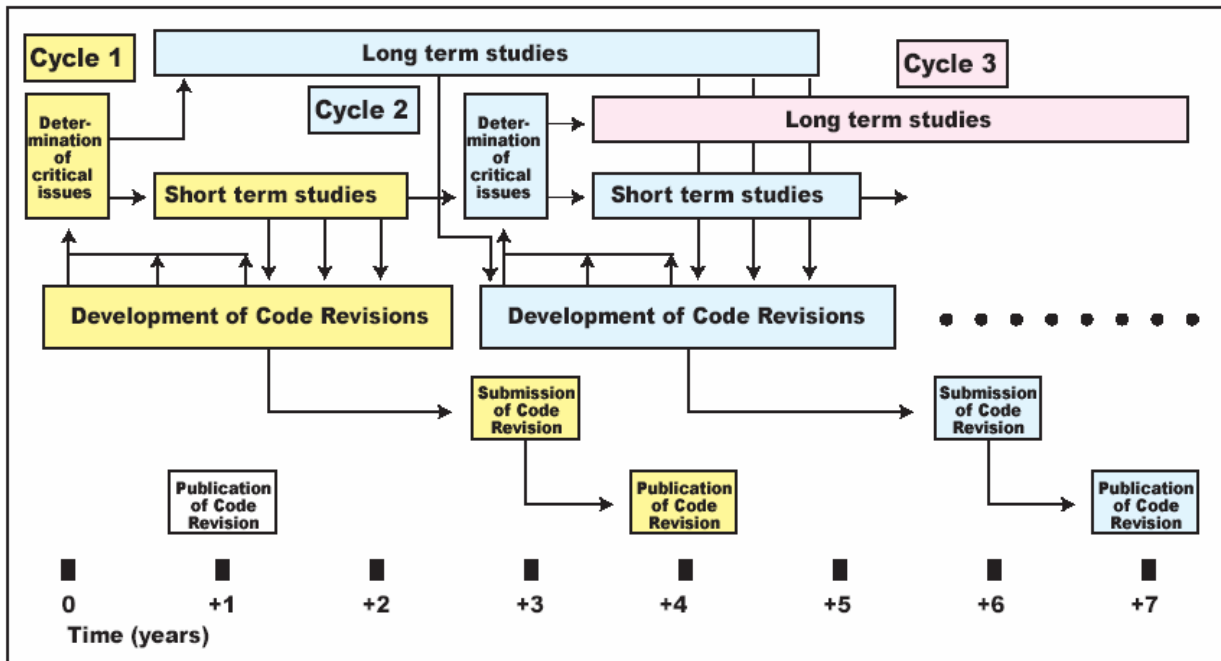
Cycle 1

Long term studies

Cycle 2

Cycle 3

Determination of critical issues

Determination of critical issues

Long term studies

Short term studies

Short term studies

Development of Code Revisions

Development of Code Revisions

Submission of Code Revision

Submission of Code Revision

Publication of Code Revision

Publication of Code Revision

Publication of Code Revision

0 +1 +2 +3 +4 +5 +6 +7

Time (years)